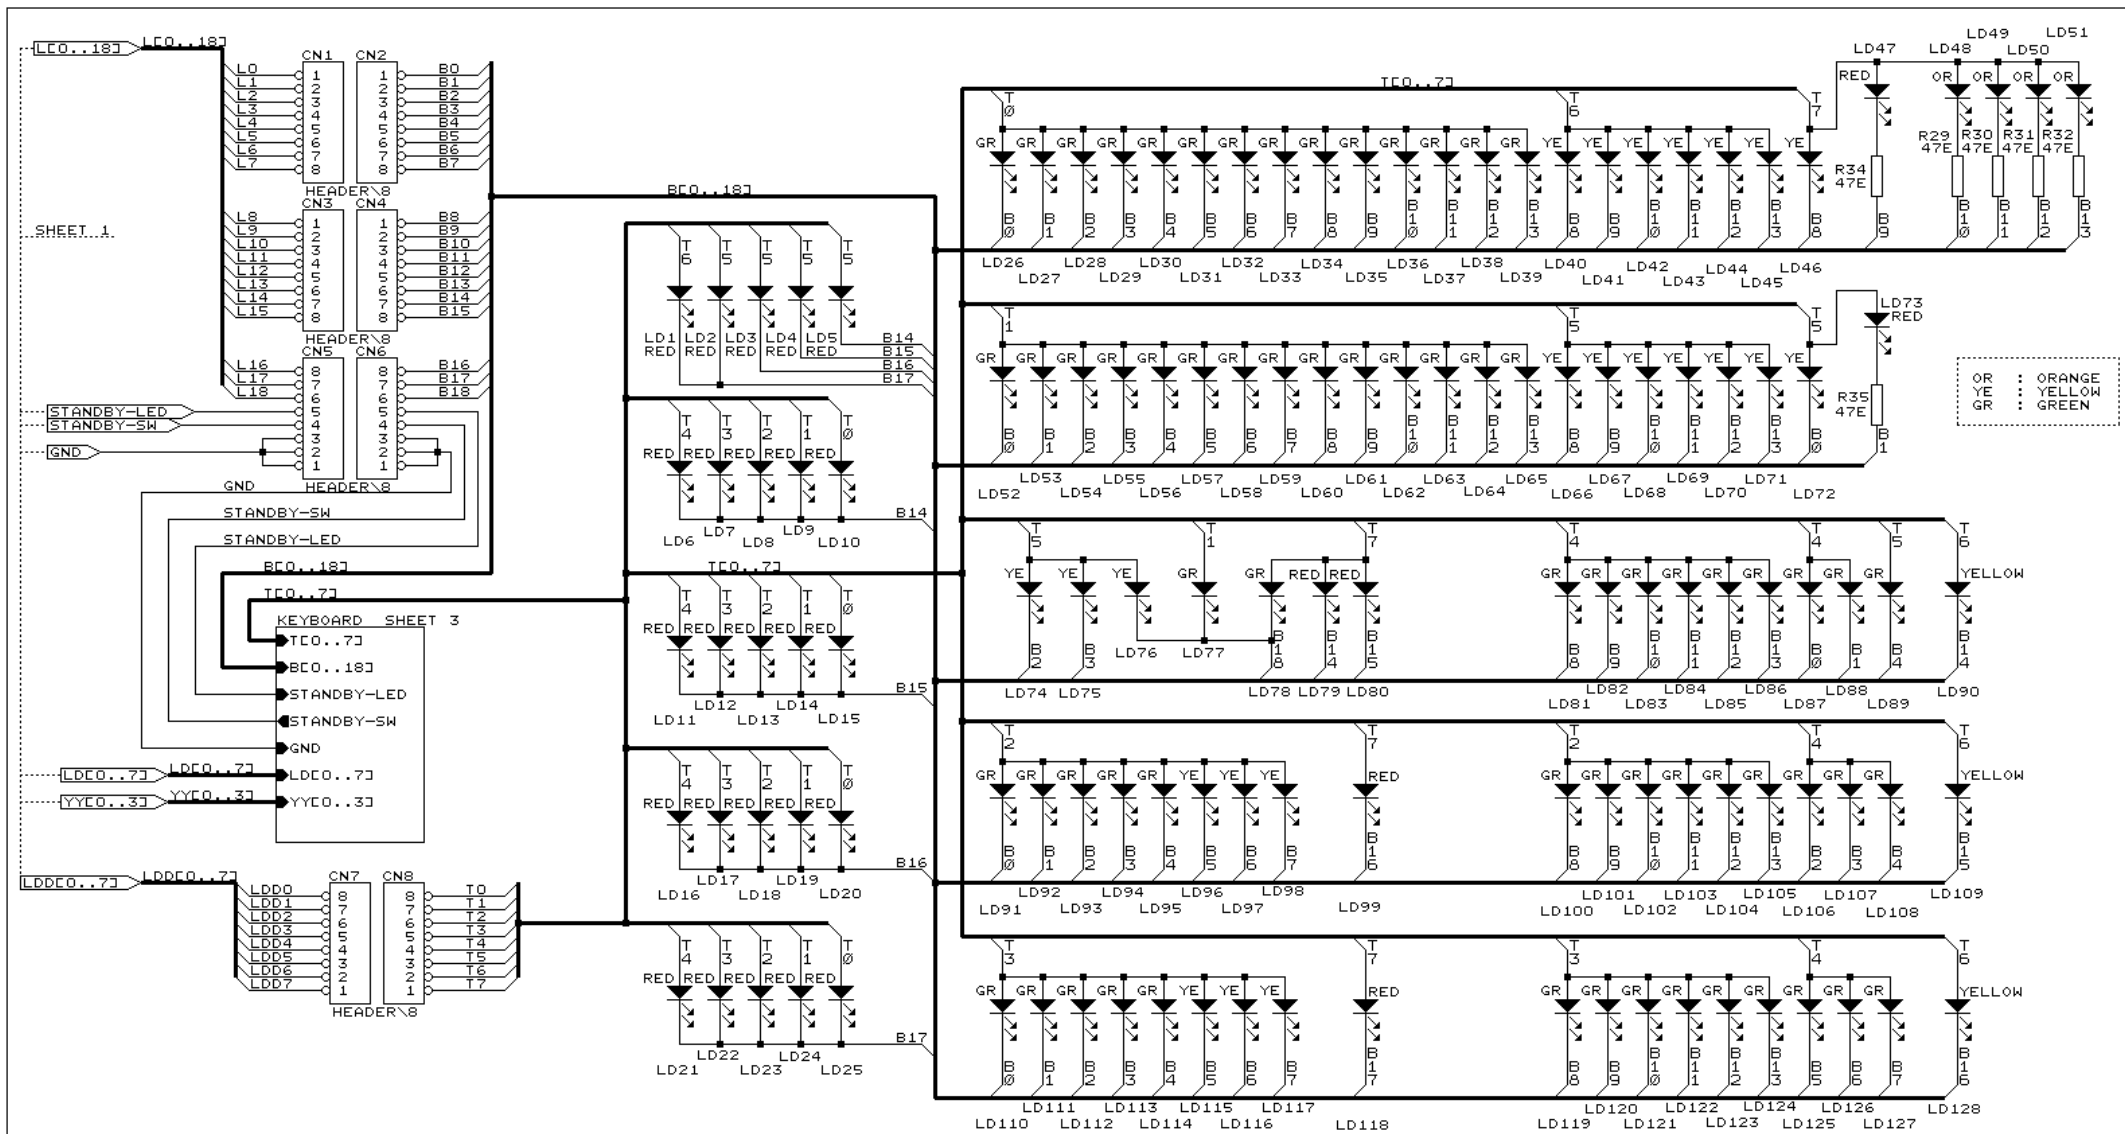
L[0..18] L[0..18]
CN1 CN2
L0 L1 L2 L3 L4 L5 L6 L7
1 2 3 4 5 6 7 8
B0 B1 B2 B3 B4 B5 B6 B7
HEADER\8
CN3 CN4
L8 L9 L10 L11 L12 L13 L14 L15
B8 B9 B10 B11 B12 B13 B14 B15
HEADER\8
SHEET 1
CN5 CN6
L16 L17 L18
B16 B17 B18
STANDBY-LED
STANDBY-SW
GND
HEADER\8
GND
STANDBY-SW
STANDBY-LED
B[0..18]
T[0..7]
KEYBOARD SHEET 3
T[0..7]
B[0..18]
STANDBY-LED
STANDBY-SW
GND
LD[0..7] LD[0..7]
YY[0..3] YY[0..3]
LDD[0..7] LDD[0..7]
CN7 CN8
LDD0 LDD1 LDD2 LDD3 LDD4 LDD5 LDD6 LDD7
T0 T1 T2 T3 T4 T5 T6 T7
HEADER\8
B[0..18]
LD1 RED LD2 RED LD3 RED LD4 RED LD5 RED
B14 B15 B16 B17
LD6 LD7 LD8 LD9 LD10
B14
T[0..7]
LD11 LD12 LD13 LD14 LD15
B15
LD16 LD17 LD18 LD19 LD20
B16
LD21 LD22 LD23 LD24 LD25
B17
T[0..7]
LD47 LD48 LD49 LD50 LD51
RED OR OR OR OR
R29 47E R30 47E R31 47E R32 47E
R34 47E
LD26 LD27 LD28 LD29 LD30 LD31 LD32 LD33 LD34 LD35 LD36 LD37 LD38 LD39 LD40 LD41 LD42 LD43 LD44 LD45 LD46
LD73 RED
R35 47E
OR : ORANGE
YE : YELLOW
GR : GREEN
LD52 LD53 LD54 LD55 LD56 LD57 LD58 LD59 LD60 LD61 LD62 LD63 LD64 LD65 LD66 LD67 LD68 LD69 LD70 LD71 LD72
YE YE YE GR GR RED RED
LD74 LD75 LD76 LD77 LD78 LD79 LD80
YELLOW
LD81 LD82 LD83 LD84 LD85 LD86 LD87 LD88 LD89 LD90
RED
YELLOW
LD91 LD92 LD93 LD94 LD95 LD96 LD97 LD98 LD99
LD100 LD101 LD102 LD103 LD104 LD105 LD106 LD107 LD108 LD109
RED
YELLOW
LD110 LD111 LD112 LD113 LD114 LD115 LD116 LD117 LD118
LD119 LD120 LD121 LD122 LD123 LD124 LD125 LD126 LD127 LD128